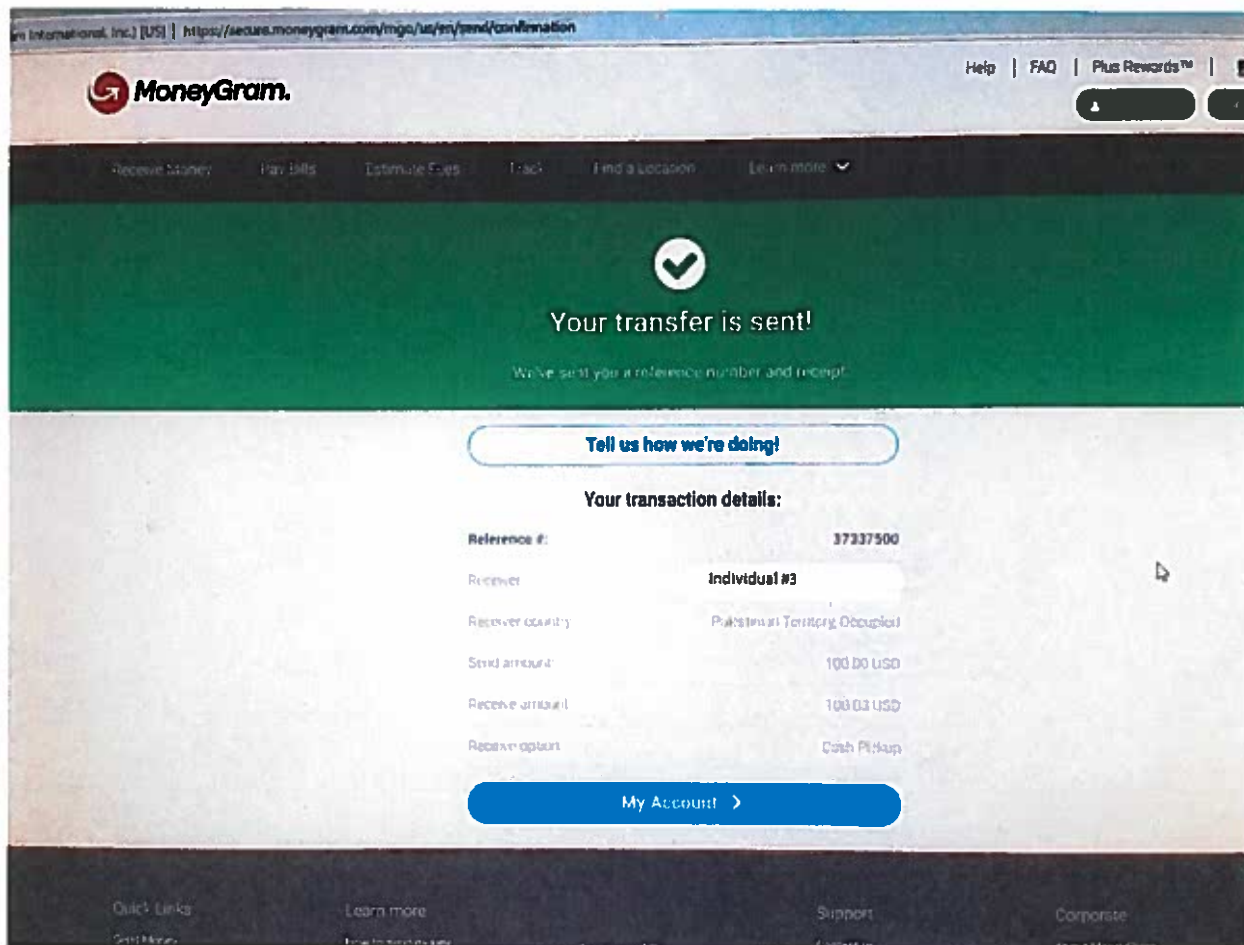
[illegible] International, Inc.] [US] | https://secure.moneygram.com/mgo/us/en/send/confirmation

MoneyGram.

Help | FAQ | Plus Rewards™ |

Receive Money Pay Bills Estimate Fees Track Find a Location Learn more

Your transfer is sent!

We've sent you a reference number and receipt.

Tell us how we're doing!

Your transaction details:

| | |
|---|---|
| Reference #: | 37337500 |
| Receiver | Individual #3 |
| Receiver country | Palestinian Territory, Occupied |
| Send amount | 100.00 USD |
| Receive amount | 100.03 USD |
| Receive option | Cash Pickup |

My Account >

Quick Links

Send Money

Learn more

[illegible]

Support

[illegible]

Corporate

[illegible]